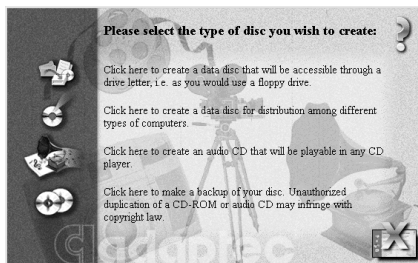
Please select the type of disc you wish to create:

Click here to create a data disc that will be accessible through a drive letter, i.e. as you would use a floppy drive.

Click here to create a data disc for distribution among different types of computers.

Click here to create an audio CD that will be playable in any CD player.

Click here to make a backup of your disc. Unauthorized duplication of a CD-ROM or audio CD may infringe with copyright law.

adaptec